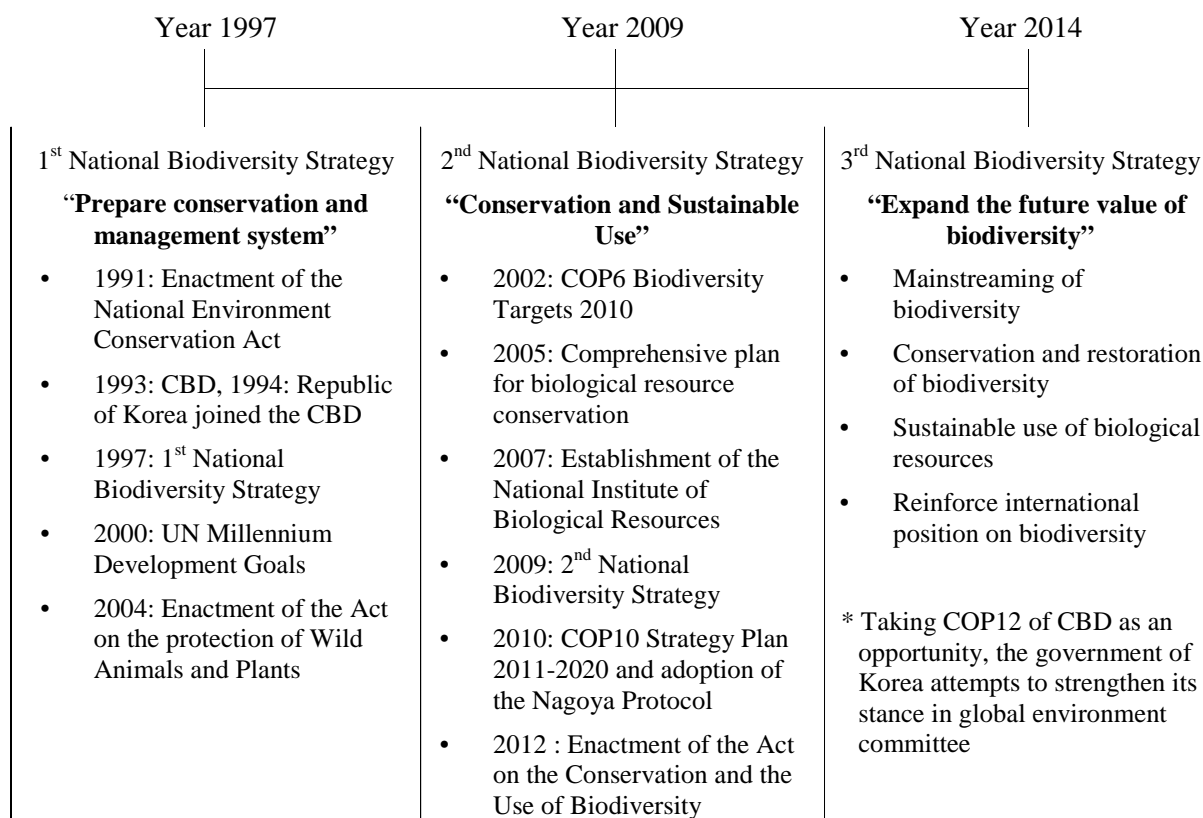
Year 1997

Year 2009

Year 2014

1$^{st}$ National Biodiversity Strategy

"**Prepare conservation and management system"**

- 1991: Enactment of the National Environment Conservation Act
- 1993: CBD, 1994: Republic of Korea joined the CBD
- 1997: 1$^{st}$ National Biodiversity Strategy
- 2000: UN Millennium Development Goals
- 2004: Enactment of the Act on the protection of Wild Animals and Plants

2$^{nd}$ National Biodiversity Strategy

**"Conservation and Sustainable Use"**

- 2002: COP6 Biodiversity Targets 2010
- 2005: Comprehensive plan for biological resource conservation
- 2007: Establishment of the National Institute of Biological Resources
- 2009: 2$^{nd}$ National Biodiversity Strategy
- 2010: COP10 Strategy Plan 2011-2020 and adoption of the Nagoya Protocol
- 2012 : Enactment of the Act on the Conservation and the Use of Biodiversity

3$^{rd}$ National Biodiversity Strategy

**"Expand the future value of biodiversity"**

- Mainstreaming of biodiversity
- Conservation and restoration of biodiversity
- Sustainable use of biological resources
- Reinforce international position on biodiversity

* Taking COP12 of CBD as an opportunity, the government of Korea attempts to strengthen its stance in global environment committee